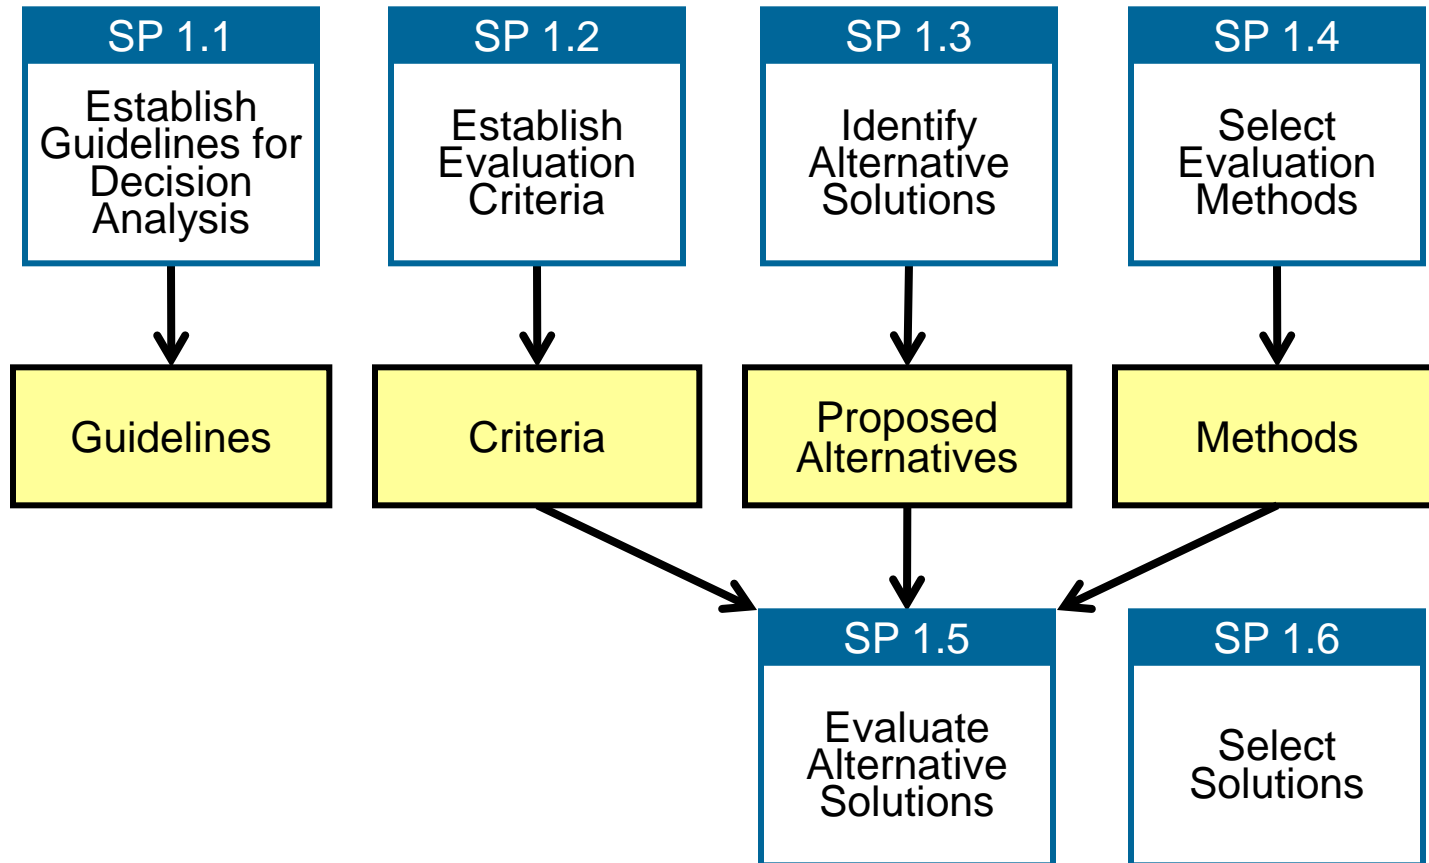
SP 1.1
Establish Guidelines for Decision Analysis

SP 1.2
Establish Evaluation Criteria

SP 1.3
Identify Alternative Solutions

SP 1.4
Select Evaluation Methods

Guidelines

Criteria

Proposed Alternatives

Methods

SP 1.5
Evaluate Alternative Solutions

SP 1.6
Select Solutions